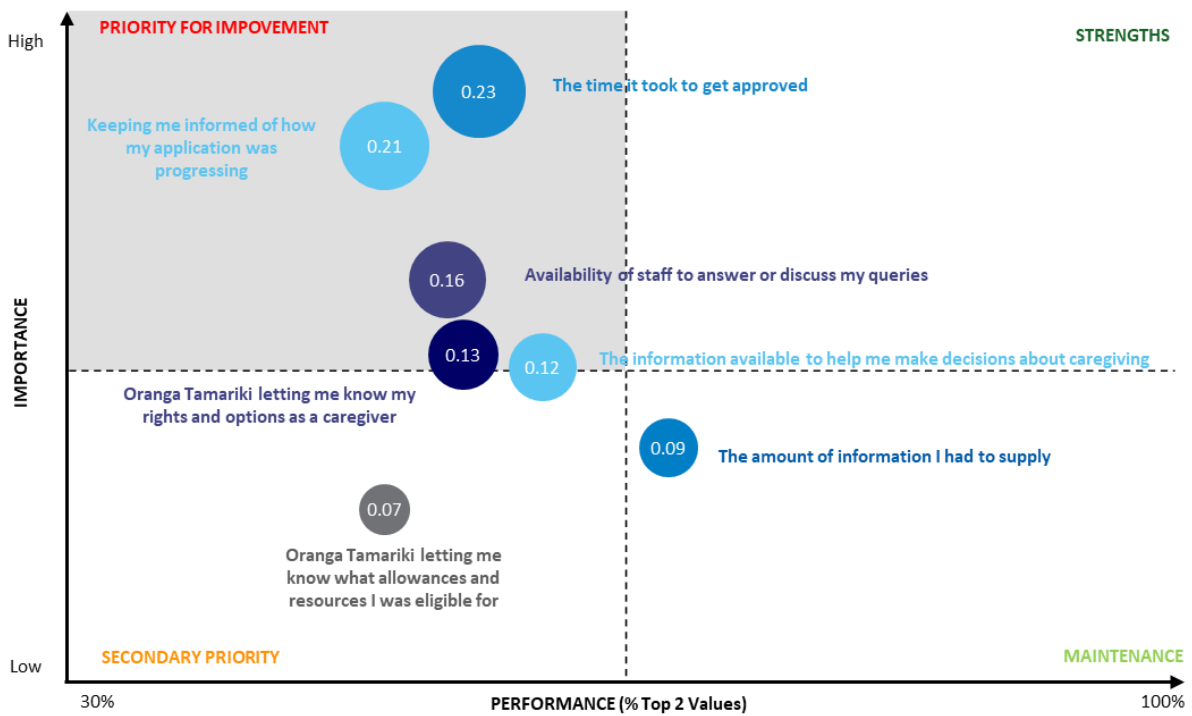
PRIORITY FOR IMPOVEMENT

STRENGTHS

High

0.23

The time it took to get approved

Keeping me informed of how my application was progressing

0.21

0.16

Availability of staff to answer or discuss my queries

IMPORTANCE

0.13

0.12

The information available to help me make decisions about caregiving

Oranga Tamariki letting me know my rights and options as a caregiver

0.09

The amount of information I had to supply

0.07

Oranga Tamariki letting me know what allowances and resources I was eligible for

Low

SECONDARY PRIORITY

MAINTENANCE

30%

PERFORMANCE (% Top 2 Values)

100%